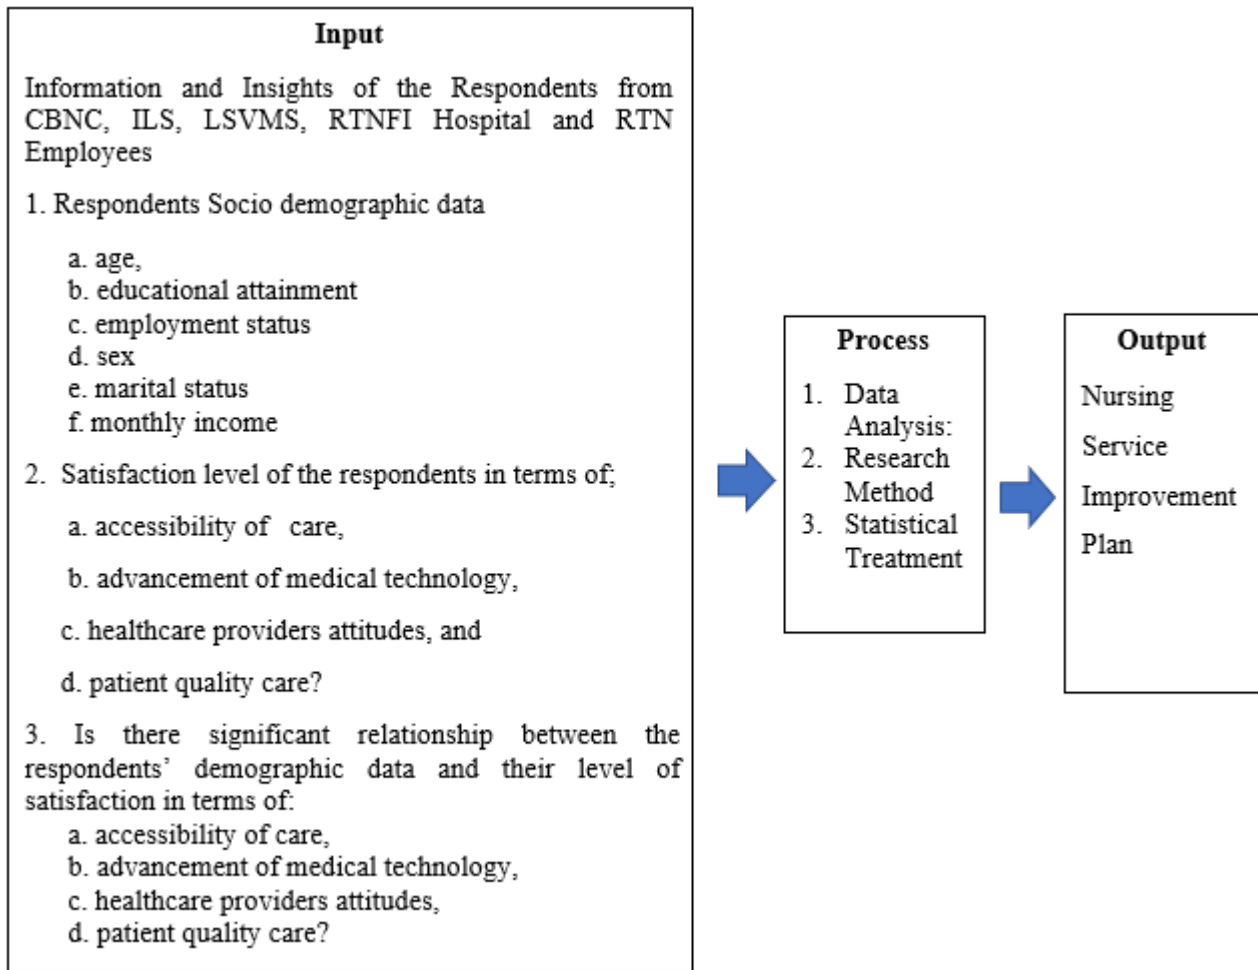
Input

Information and Insights of the Respondents from CBNC, ILS, LSVMS, RTNFI Hospital and RTN Employees

1. Respondents Socio demographic data

a. age,
b. educational attainment
c. employment status
d. sex
e. marital status
f. monthly income

2. Satisfaction level of the respondents in terms of;

a. accessibility of care,

b. advancement of medical technology,

c. healthcare providers attitudes, and

d. patient quality care?

3. Is there significant relationship between the respondents' demographic data and their level of satisfaction in terms of:

a. accessibility of care,
b. advancement of medical technology,
c. healthcare providers attitudes,
d. patient quality care?

Process

1. Data Analysis:
2. Research Method
3. Statistical Treatment

Output

Nursing

Service

Improvement

Plan